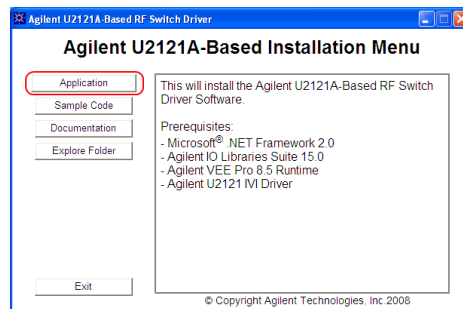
Agilent U2121A-Based RF Switch Driver

Agilent U2121A-Based Installation Menu

Application
Sample Code
Documentation
Explore Folder

This will install the Agilent U2121A-Based RF Switch Driver Software.

Prerequisites:
- Microsoft® .NET Framework 2.0
- Agilent IO Libraries Suite 15.0
- Agilent VEE Pro 8.5 Runtime
- Agilent U2121 IVI Driver

Exit

© Copyright Agilent Technologies, Inc.2008